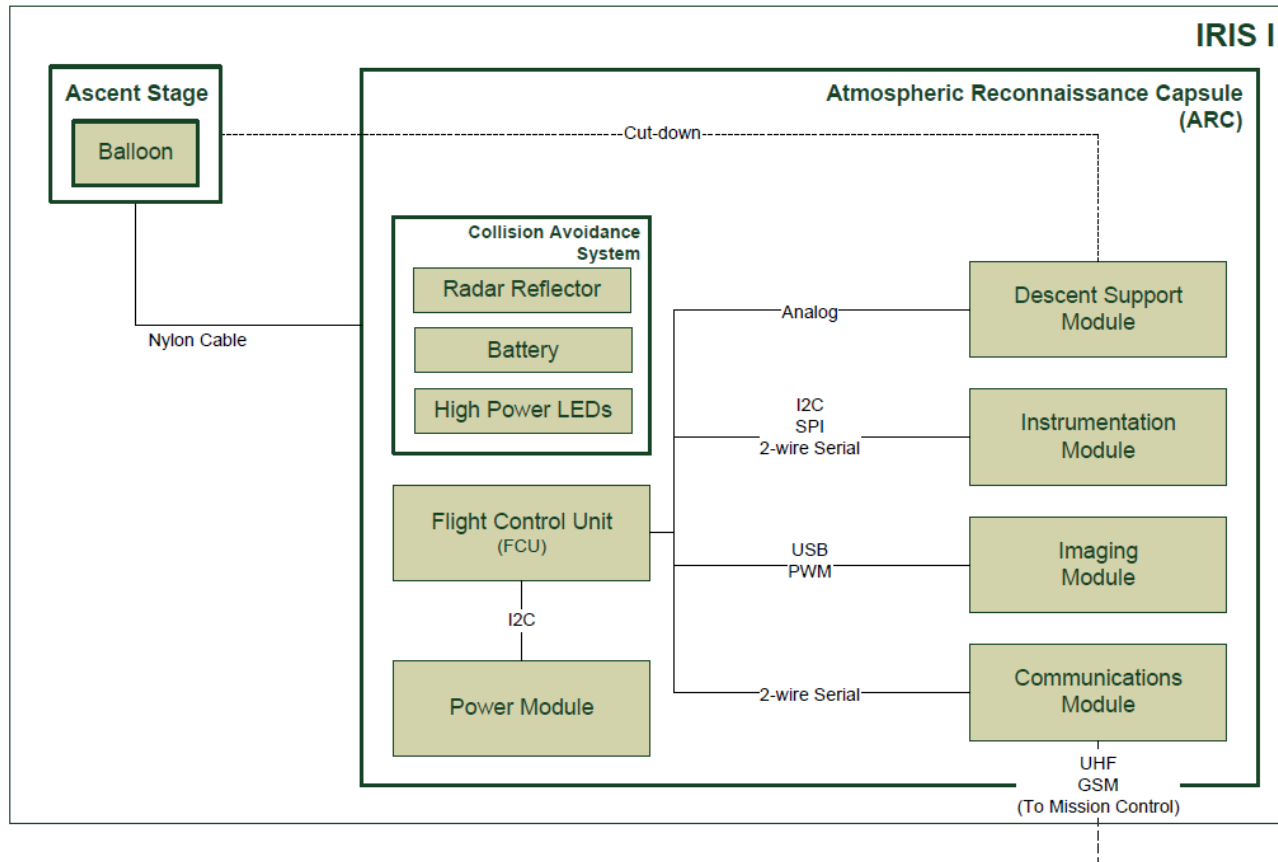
IRIS I

Ascent Stage

Balloon

Atmospheric Reconnaissance Capsule (ARC)

Cut-down

Nylon Cable

Collision Avoidance System

Radar Reflector

Battery

High Power LEDs

Analog

Descent Support Module

I2C
SPI
2-wire Serial

Instrumentation Module

Flight Control Unit (FCU)

USB
PWM

Imaging Module

I2C

Power Module

2-wire Serial

Communications Module

UHF
GSM
(To Mission Control)